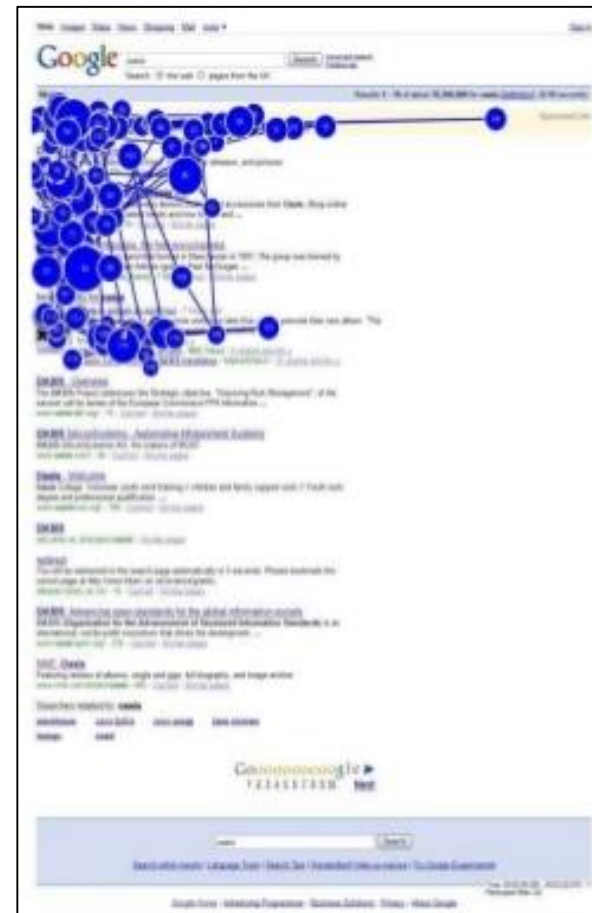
Web Images Video News Shopping Mail more ▾

Google

Search

Search: the web pages from the UK

OASIS - Overview

OASIS Microsystems - Automotive Infotainment Systems

Oasis - Welcome

OASIS

OASIS

OASIS - Advancing open standards for the global information society

BBC - Oasis

Searches related to: oasis

Gooooooooogle ►
1 2 3 4 5 6 7 8 9 10 Next

Search

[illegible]